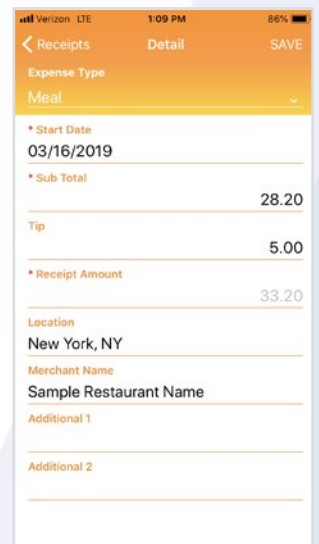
Verizon LTE 1:09 PM 86%

Receipts Detail SAVE

Expense Type
Meal

* Start Date
03/16/2019

* Sub Total
28.20

Tip
5.00

* Receipt Amount
33.20

Location
New York, NY

Merchant Name
Sample Restaurant Name

Additional 1

Additional 2